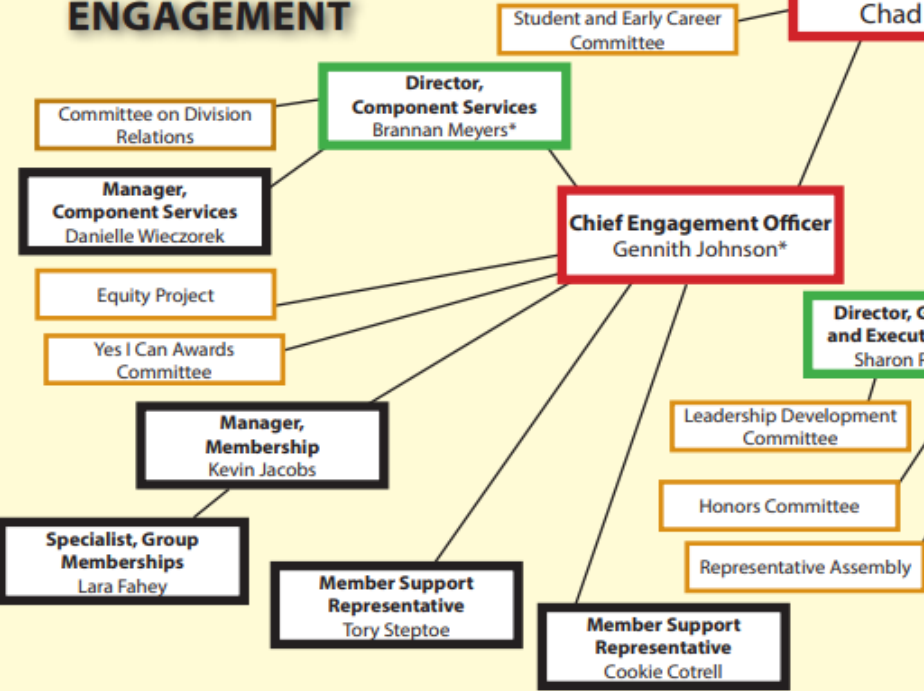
ENGAGEMENT

Student and Early Career Committee

Chad

Director, Component Services
Brannan Meyers*

Committee on Division Relations

Manager, Component Services
Danielle Wieczorek

Chief Engagement Officer
Gennith Johnson*

Equity Project

Yes I Can Awards Committee

Director, C
and Execut
Sharon F

Manager, Membership
Kevin Jacobs

Leadership Development Committee

Honors Committee

Representative Assembly

Specialist, Group Memberships
Lara Fahey

Member Support Representative
Tory Steptoe

Member Support Representative
Cookie Cotrell